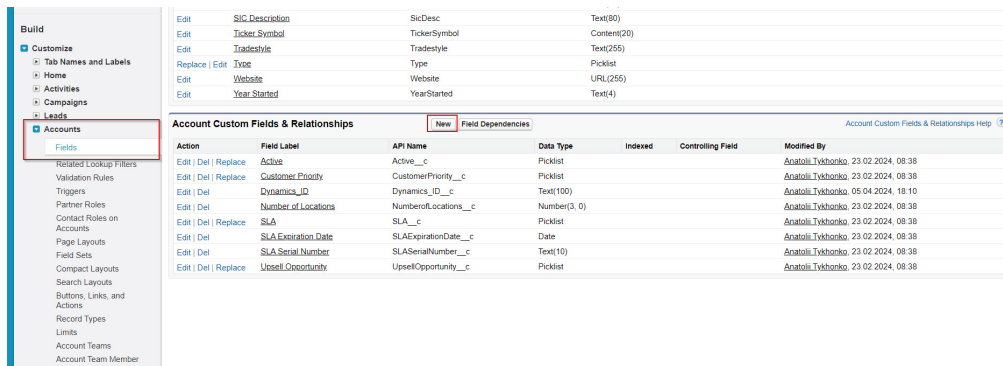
Build

Customize
Tab Names and Labels
Home
Activities
Campaigns
Leads
Accounts
Fields
Related Lookup Filters
Validation Rules
Triggers
Partner Roles
Contact Roles on Accounts
Page Layouts
Field Sets
Compact Layouts
Search Layouts
Buttons, Links, and Actions
Record Types
Limits
Account Teams
Account Team Member

| | | | |
|---|---|---|---|
| Edit | SIC Description | SicDesc | Text(80) |
| Edit | Ticker Symbol | TickerSymbol | Content(20) |
| Edit | Tradestyle | Tradestyle | Text(255) |
| Replace \| Edit | Type | Type | Picklist |
| Edit | Website | Website | URL(255) |
| Edit | Year Started | YearStarted | Text(4) |

Account Custom Fields & Relationships New Field Dependencies Account Custom Fields & Relationships Help ?

| Action | Field Label | API Name | Data Type | Indexed | Controlling Field | Modified By |
|---|---|---|---|---|---|---|
| Edit \| Del \| Replace | Active | Active__c | Picklist | | | Anatolii Tykhonko, 23.02.2024, 08:38 |
| Edit \| Del \| Replace | Customer Priority | CustomerPriority__c | Picklist | | | Anatolii Tykhonko, 23.02.2024, 08:38 |
| Edit \| Del | Dynamics_ID | Dynamics_ID__c | Text(100) | | | Anatolii Tykhonko, 05.04.2024, 18:10 |
| Edit \| Del | Number of Locations | NumberofLocations__c | Number(3, 0) | | | Anatolii Tykhonko, 23.02.2024, 08:38 |
| Edit \| Del \| Replace | SLA | SLA__c | Picklist | | | Anatolii Tykhonko, 23.02.2024, 08:38 |
| Edit \| Del | SLA Expiration Date | SLAExpirationDate__c | Date | | | Anatolii Tykhonko, 23.02.2024, 08:38 |
| Edit \| Del | SLA Serial Number | SLASerialNumber__c | Text(10) | | | Anatolii Tykhonko, 23.02.2024, 08:38 |
| Edit \| Del \| Replace | Upsell Opportunity | UpsellOpportunity__c | Picklist | | | Anatolii Tykhonko, 23.02.2024, 08:38 |